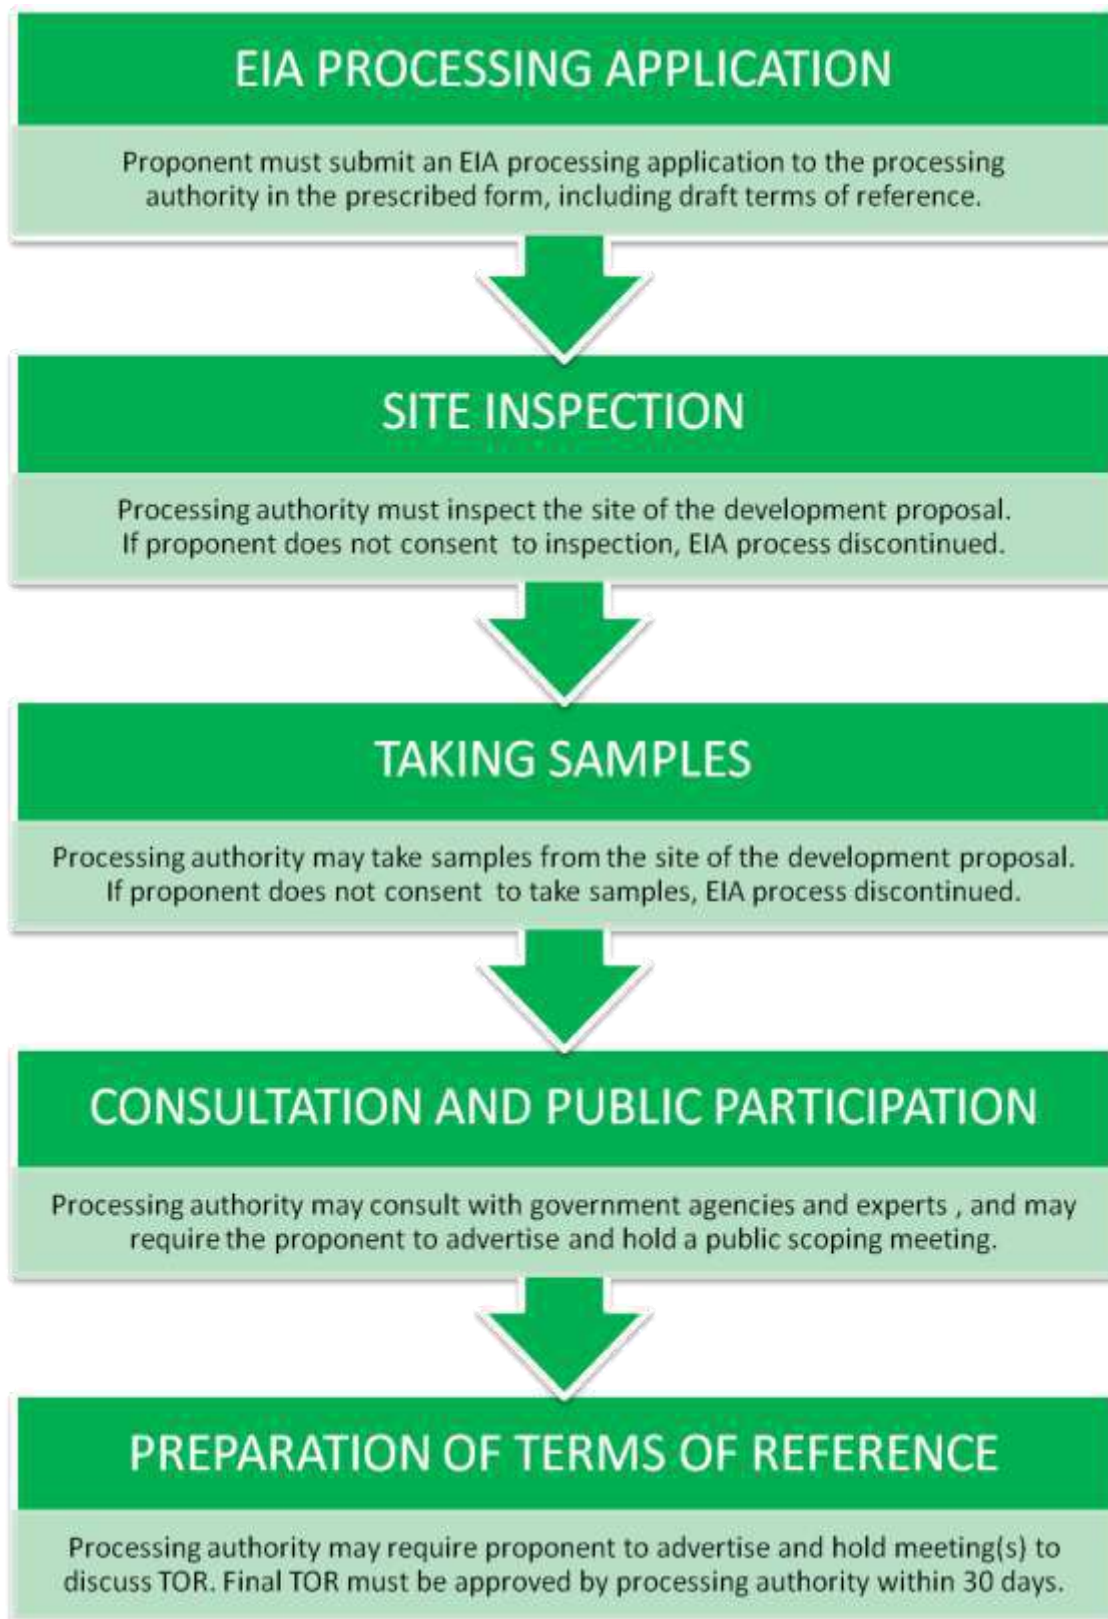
EIA PROCESSING APPLICATION

Proponent must submit an EIA processing application to the processing authority in the prescribed form, including draft terms of reference.

SITE INSPECTION

Processing authority must inspect the site of the development proposal. If proponent does not consent to inspection, EIA process discontinued.

TAKING SAMPLES

Processing authority may take samples from the site of the development proposal. If proponent does not consent to take samples, EIA process discontinued.

CONSULTATION AND PUBLIC PARTICIPATION

Processing authority may consult with government agencies and experts , and may require the proponent to advertise and hold a public scoping meeting.

PREPARATION OF TERMS OF REFERENCE

Processing authority may require proponent to advertise and hold meeting(s) to discuss TOR. Final TOR must be approved by processing authority within 30 days.